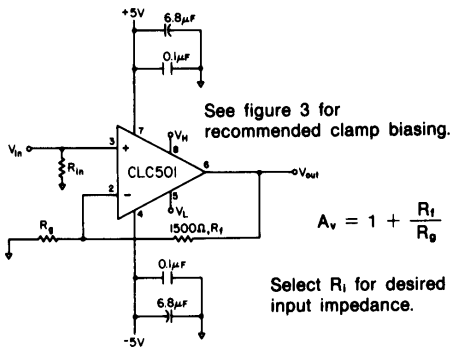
+5V

6.8μF

0.1μF

See figure 3 for recommended clamp biasing.

7

8

$V_H$

3

+

$V_{in}$

$R_{in}$

CLC501

6

$V_{out}$

2

−

5

$V_L$

4

$R_g$

1500Ω, $R_f$

$A_v = 1 + \frac{R_f}{R_g}$

0.1μF

6.8μF

Select $R_i$ for desired input impedance.

-5V